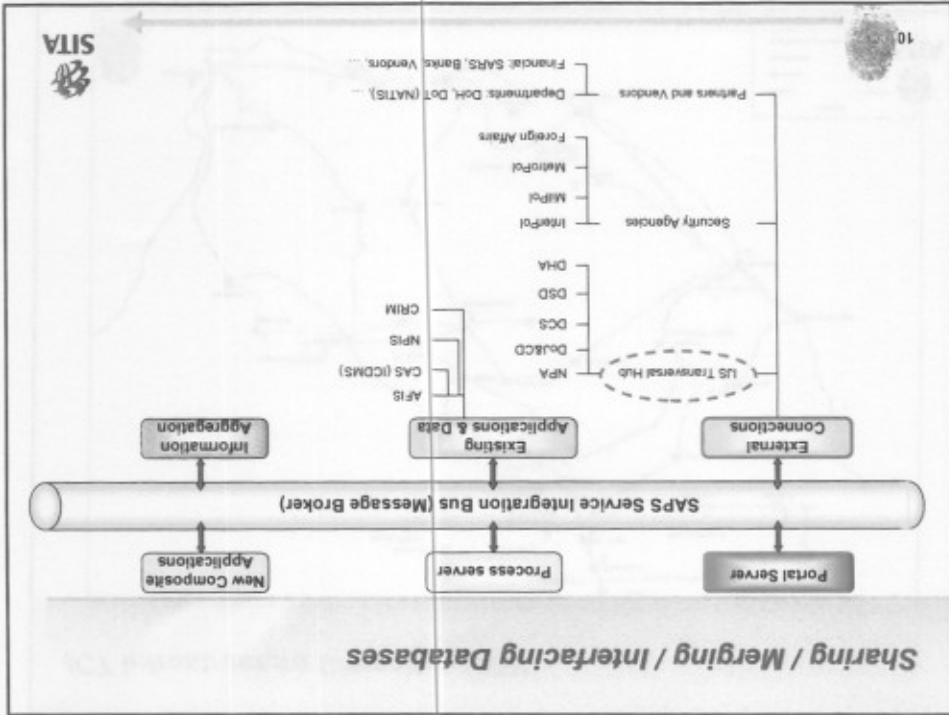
Sharing / Merging / Interfacing Databases

Portal Server

Process server

New Composite Applications

SAPS Service Integration Bus (Message Broker)

External Connections

Existing Applications & Data

Information Aggregation

IJS Transversal Hub

NPA

DoJ&CD

DCS

DSD

DHA

AFIS

CAS (ICDMS)

NPIS

CRIM

Security Agencies

InterPol

MIPol

MetroPol

Foreign Affairs

Partners and Vendors

Departments: DoH, DoT (NATIS), ...

Financial: SARS, Banks, Vendors, ...

10

SITA